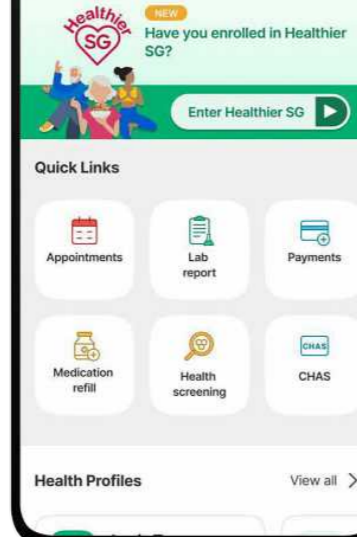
Healthier SG

NEW

Have you enrolled in Healthier SG?

Enter Healthier SG

Quick Links

Appointments

Lab report

Payments

Medication refill

Health screening

CHAS

CHAS

Health Profiles

View all >